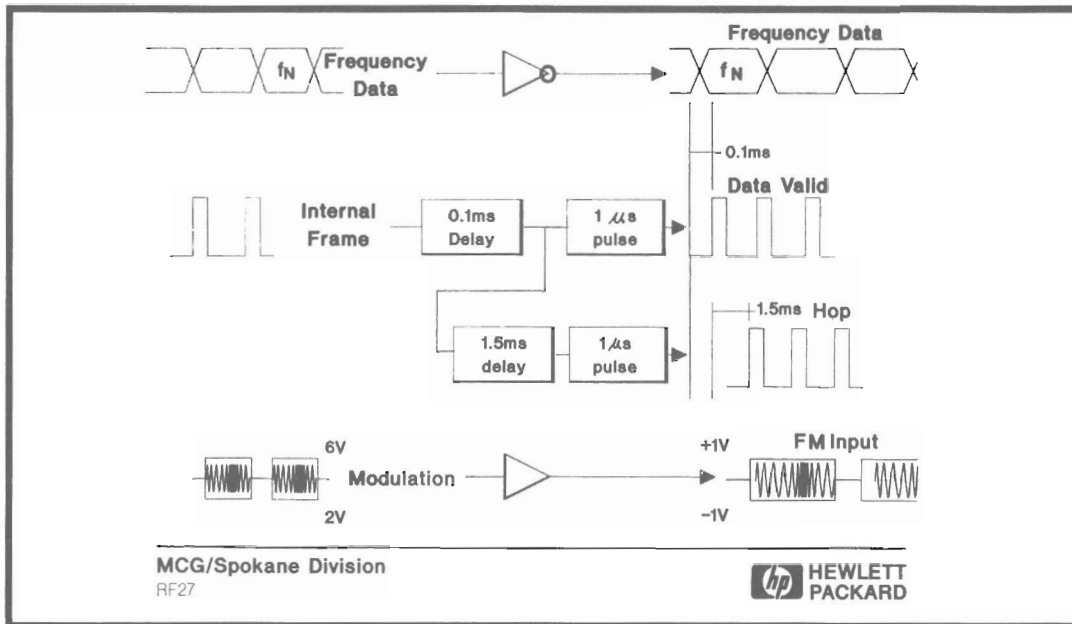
$f_N$ Frequency Data

Frequency Data
$f_N$

0.1ms
Data Valid

Internal Frame

0.1ms Delay

1 $\mu s$ pulse

1.5ms Hop

1.5ms delay

1 $\mu s$ pulse

6V
Modulation
2V

+1V
FM Input
−1V

MCG/Spokane Division
RF27

hp HEWLETT PACKARD